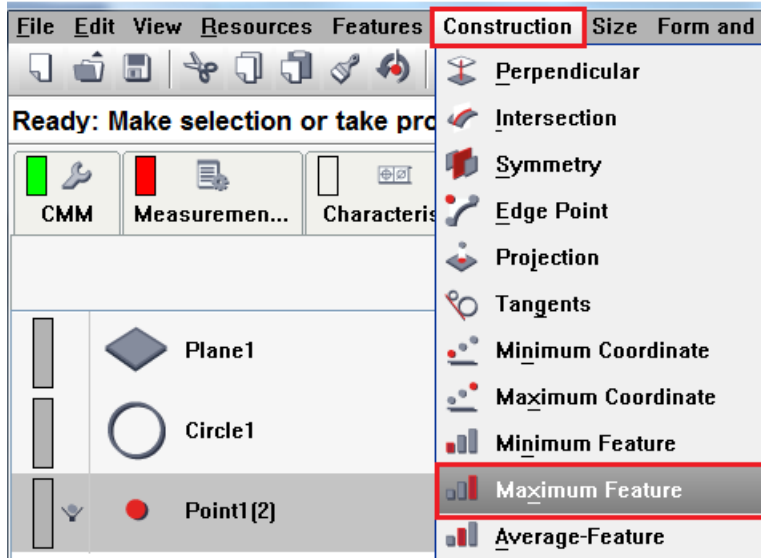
File Edit View Resources Features Construction Size Form and

Ready: Make selection or take pro

CMM
Measuremen...
Characteris

Plane1
Circle1
Point1(2)

Perpendicular
Intersection
Symmetry
Edge Point
Projection
Tangents
Minimum Coordinate
Maximum Coordinate
Minimum Feature
Maximum Feature
Average-Feature